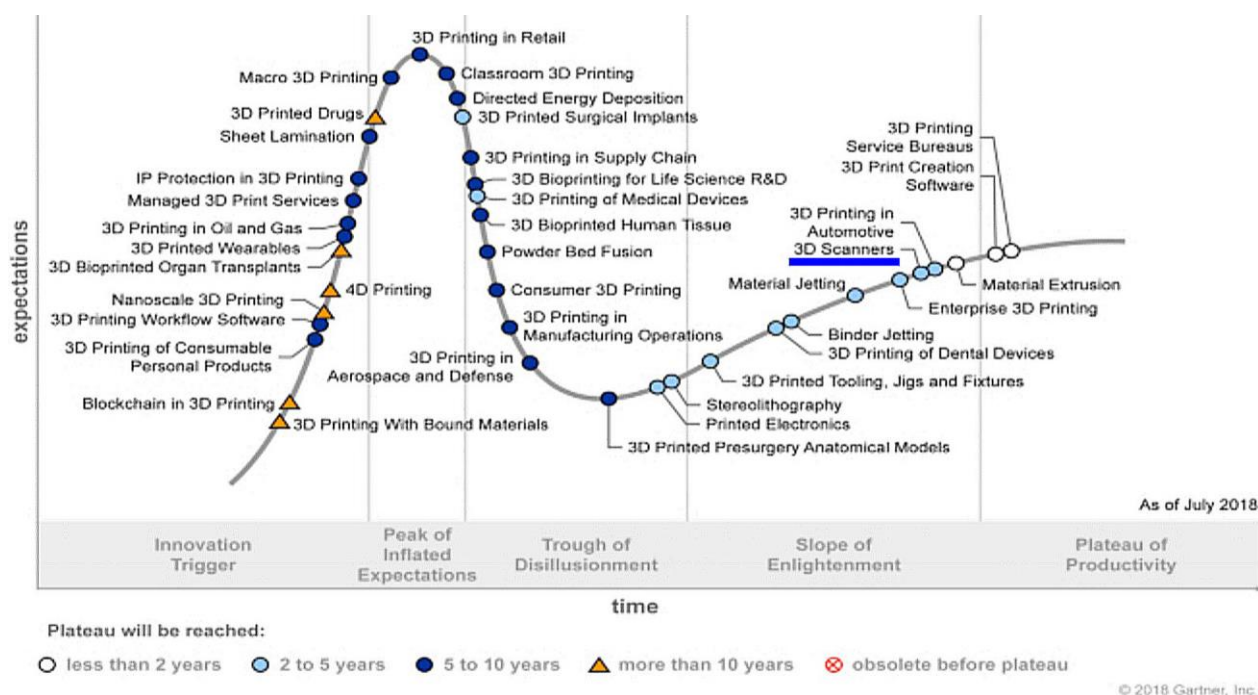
expectations

3D Printing in Retail
Macro 3D Printing
Classroom 3D Printing
Directed Energy Deposition
3D Printed Drugs
3D Printed Surgical Implants
Sheet Lamination
3D Printing in Supply Chain
IP Protection in 3D Printing
3D Bioprinting for Life Science R&D
Managed 3D Print Services
3D Printing of Medical Devices
3D Printing in Oil and Gas
3D Bioprinted Human Tissue
3D Printed Wearables
Powder Bed Fusion
3D Bioprinted Organ Transplants
4D Printing
Consumer 3D Printing
Nanoscale 3D Printing
3D Printing Workflow Software
3D Printing in Manufacturing Operations
3D Printing of Consumable Personal Products
3D Printing in Aerospace and Defense
Blockchain in 3D Printing
3D Printing With Bound Materials
3D Printing Service Bureaus
3D Print Creation Software
3D Printing in Automotive
3D Scanners
Material Extrusion
Material Jetting
Enterprise 3D Printing
Binder Jetting
3D Printing of Dental Devices
3D Printed Tooling, Jigs and Fixtures
Stereolithography
Printed Electronics
3D Printed Presurgery Anatomical Models

As of July 2018

Innovation Trigger
Peak of Inflated Expectations
Trough of Disillusionment
Slope of Enlightenment
Plateau of Productivity

time

Plateau will be reached:
less than 2 years
2 to 5 years
5 to 10 years
more than 10 years
obsolete before plateau

© 2018 Gartner, Inc.